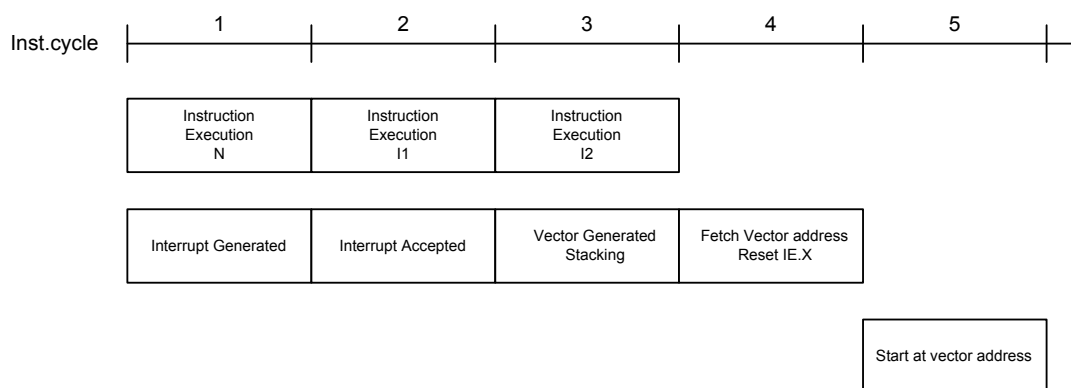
Inst.cycle 1 2 3 4 5

Instruction Execution N

Instruction Execution I1

Instruction Execution I2

Interrupt Generated

Interrupt Accepted

Vector Generated Stacking

Fetch Vector address Reset IE.X

Start at vector address